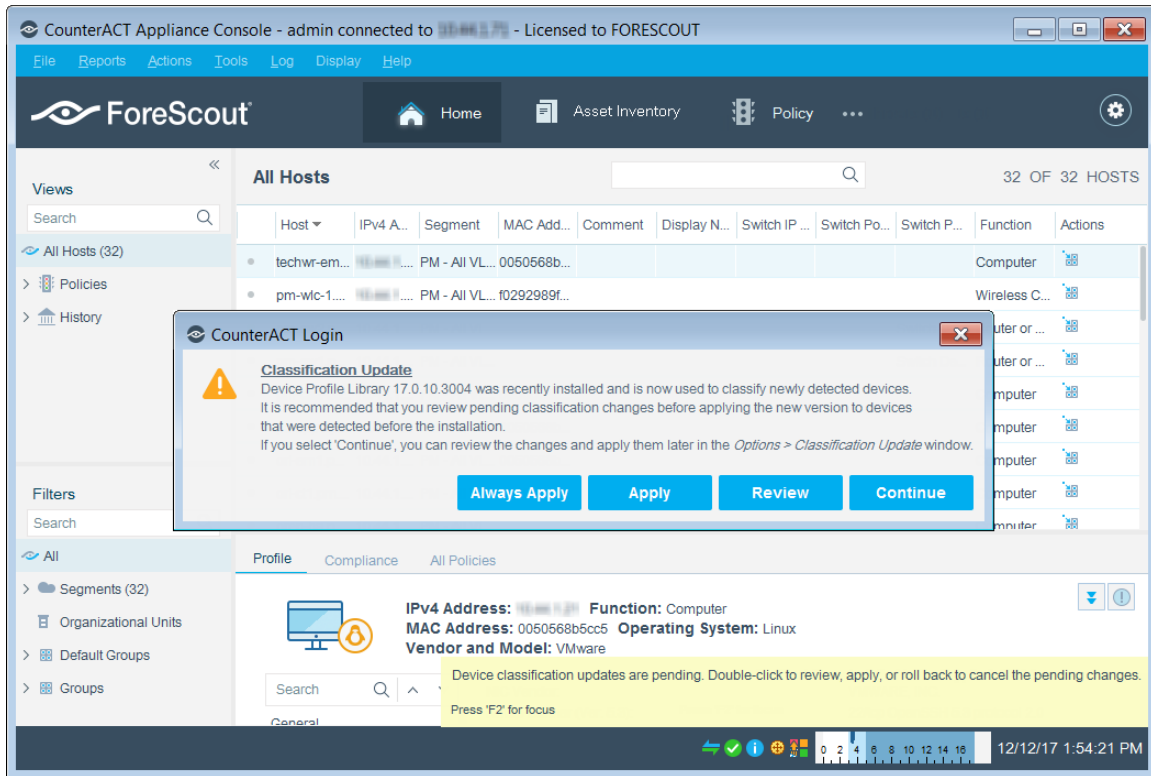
CounterACT Appliance Console - admin connected to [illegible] - Licensed to FORESCOUT

File Reports Actions Tools Log Display Help

ForeScout

Home Asset Inventory Policy •••

«
Views
Search
All Hosts (32)
Policies
History

All Hosts
32 OF 32 HOSTS

| Host | IPv4 A... | Segment | MAC Add... | Comment | Display N... | Switch IP ... | Switch Po... | Switch P... | Function | Actions |
|---|---|---|---|---|---|---|---|---|---|---|
| techwr-em... | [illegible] | PM - All VL... | 0050568b... | | | | | | Computer | |
| pm-wlc-1.... | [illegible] | PM - All VL... | f0292989f... | | | | | | Wireless C... | |
| | | | | | | | | | uter or ... | |
| | | | | | | | | | uter or ... | |
| | | | | | | | | | mputer | |
| | | | | | | | | | mputer | |
| | | | | | | | | | mputer | |
| | | | | | | | | | mputer | |
| | | | | | | | | | mputer | |

CounterACT Login

Classification Update
Device Profile Library 17.0.10.3004 was recently installed and is now used to classify newly detected devices.
It is recommended that you review pending classification changes before applying the new version to devices that were detected before the installation.
If you select 'Continue', you can review the changes and apply them later in the Options > Classification Update window.

Always Apply Apply Review Continue

Filters
Search
All
Segments (32)
Organizational Units
Default Groups
Groups

Profile Compliance All Policies

IPv4 Address: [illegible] Function: Computer
MAC Address: 0050568b5cc5 Operating System: Linux
Vendor and Model: VMware

Search

General

Device classification updates are pending. Double-click to review, apply, or roll back to cancel the pending changes.
Press 'F2' for focus

0 2 4 6 8 10 12 14 16
12/12/17 1:54:21 PM